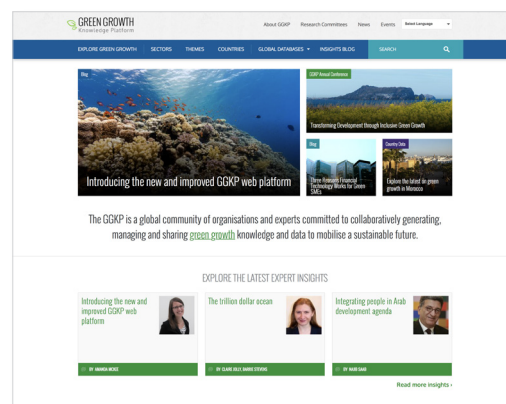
GREEN GROWTH
Knowledge Platform

About GGKP Research Committees News Events Select Language

EXPLORE GREEN GROWTH SECTORS THEMES COUNTRIES GLOBAL DATABASES INSIGHTS BLOG SEARCH

Blog
Introducing the new and improved GGKP web platform

GGKP Annual Conference
Transforming Development through Inclusive Green Growth

Blog
Three Reasons Financial Technology Works for Green SMEs

Country Data
Explore the latest on green growth in Morocco

The GGKP is a global community of organisations and experts committed to collaboratively generating, managing and sharing green growth knowledge and data to mobilise a sustainable future.

EXPLORE THE LATEST EXPERT INSIGHTS

Introducing the new and improved GGKP web platform
BY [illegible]

The trillion dollar ocean
BY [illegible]

Integrating people in Arab development agenda
BY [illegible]

Read more insights ›